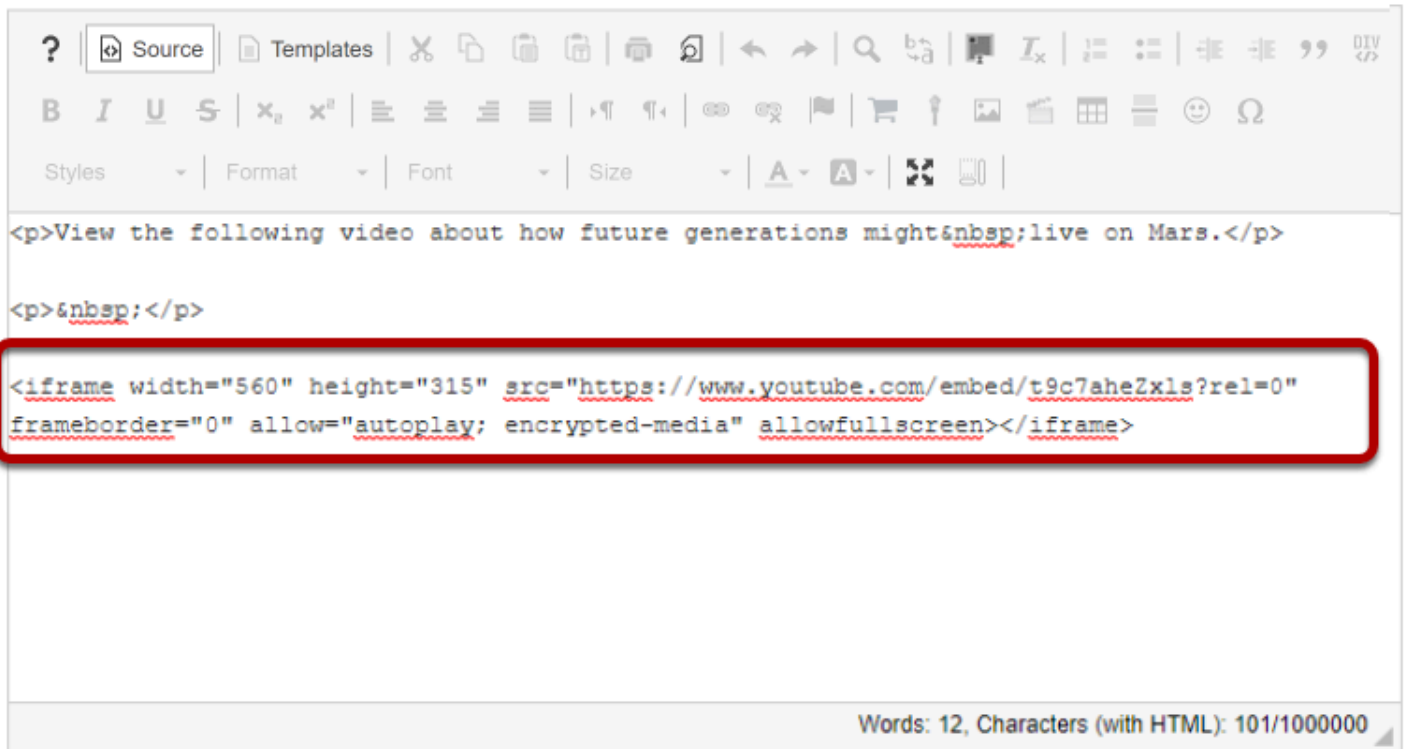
? Source Templates

Styles Format Font Size

<p>View the following video about how future generations might&nbsp;live on Mars.</p>

<p>&nbsp;</p>

<iframe width="560" height="315" src="https://www.youtube.com/embed/t9c7aheZxls?rel=0" frameborder="0" allow="autoplay; encrypted-media" allowfullscreen></iframe>

Words: 12, Characters (with HTML): 101/1000000